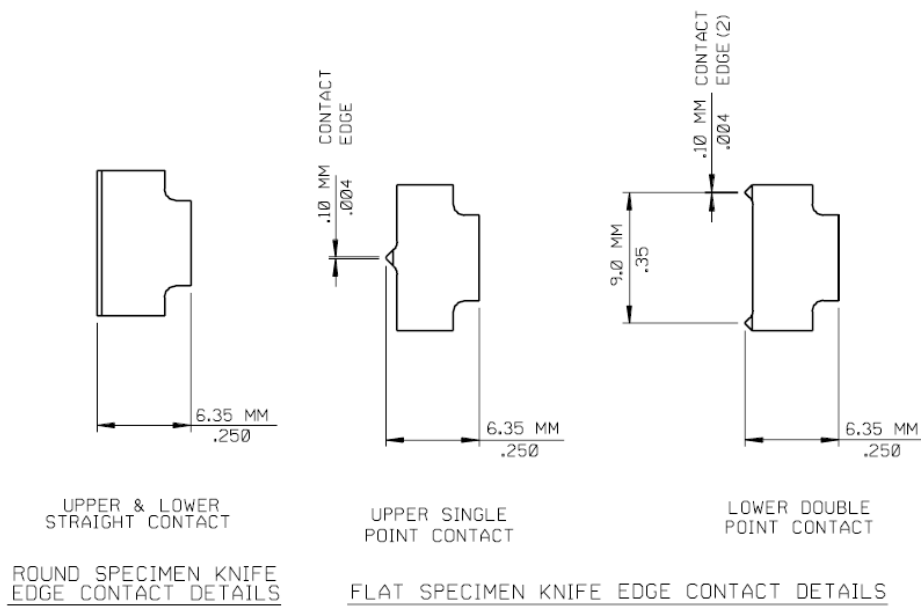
CONTACT EDGE
.10 MM
.004

CONTACT EDGE (2)
.10 MM
.004

9.0 MM
.35

6.35 MM
.250

6.35 MM
.250

6.35 MM
.250

UPPER & LOWER STRAIGHT CONTACT

UPPER SINGLE POINT CONTACT

LOWER DOUBLE POINT CONTACT

ROUND SPECIMEN KNIFE EDGE CONTACT DETAILS

FLAT SPECIMEN KNIFE EDGE CONTACT DETAILS